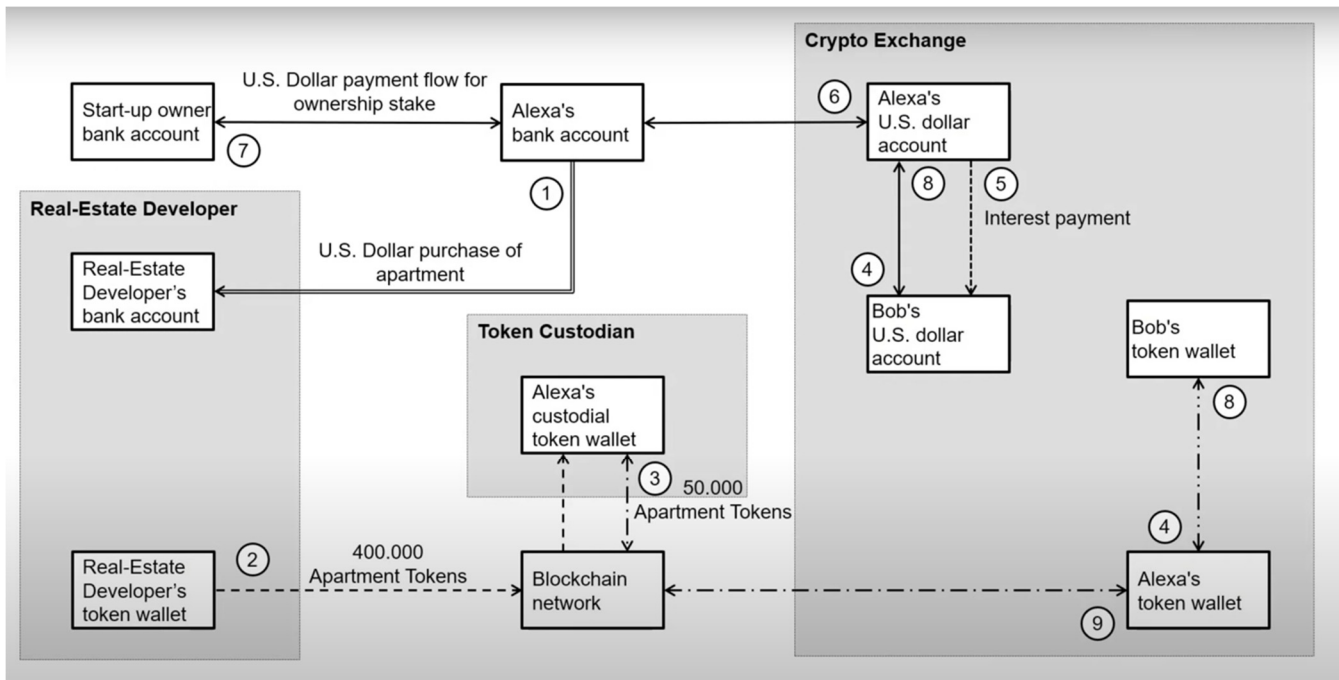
Crypto Exchange

Start-up owner bank account

U.S. Dollar payment flow for ownership stake

Alexa's bank account

6

Alexa's U.S. dollar account

7

1

8

5

Interest payment

Real-Estate Developer

U.S. Dollar purchase of apartment

Real-Estate Developer's bank account

4

Bob's U.S. dollar account

Bob's token wallet

Token Custodian

Alexa's custodial token wallet

8

3

50.000 Apartment Tokens

Real-Estate Developer's token wallet

2

400.000 Apartment Tokens

Blockchain network

4

Alexa's token wallet

9